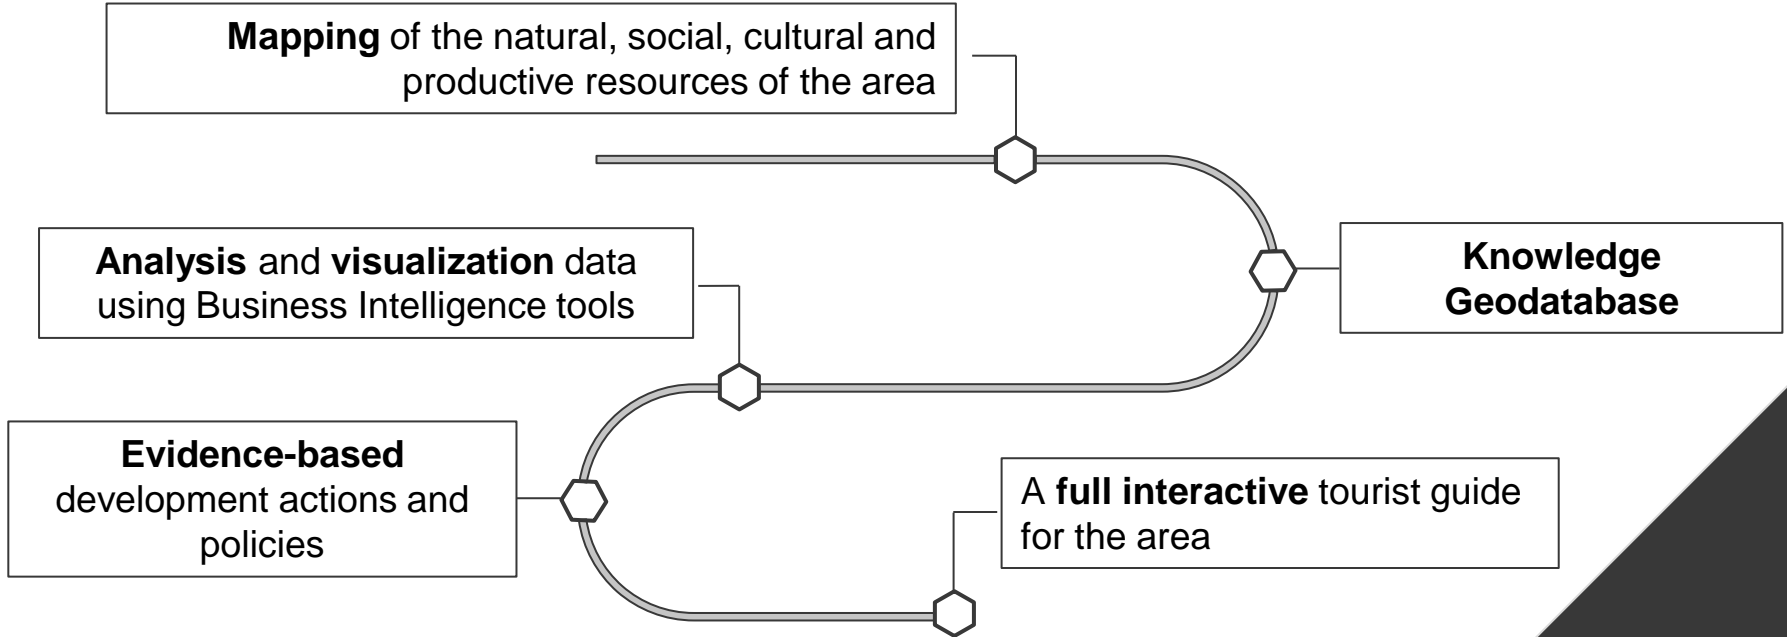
**Mapping** of the natural, social, cultural and productive resources of the area

**Knowledge Geodatabase**

**Analysis** and **visualization** data using Business Intelligence tools

**Evidence-based** development actions and policies

A **full interactive** tourist guide for the area